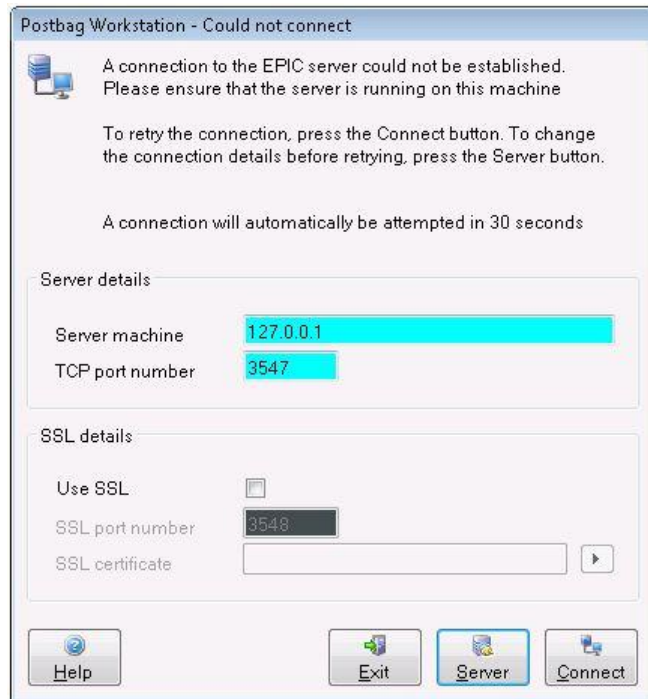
Postbag Workstation - Could not connect

A connection to the EPIC server could not be established. Please ensure that the server is running on this machine

To retry the connection, press the Connect button. To change the connection details before retrying, press the Server button.

A connection will automatically be attempted in 30 seconds

Server details

Server machine 127.0.0.1

TCP port number 3547

SSL details

Use SSL

SSL port number 3548

SSL certificate

Help

Exit

Server

Connect